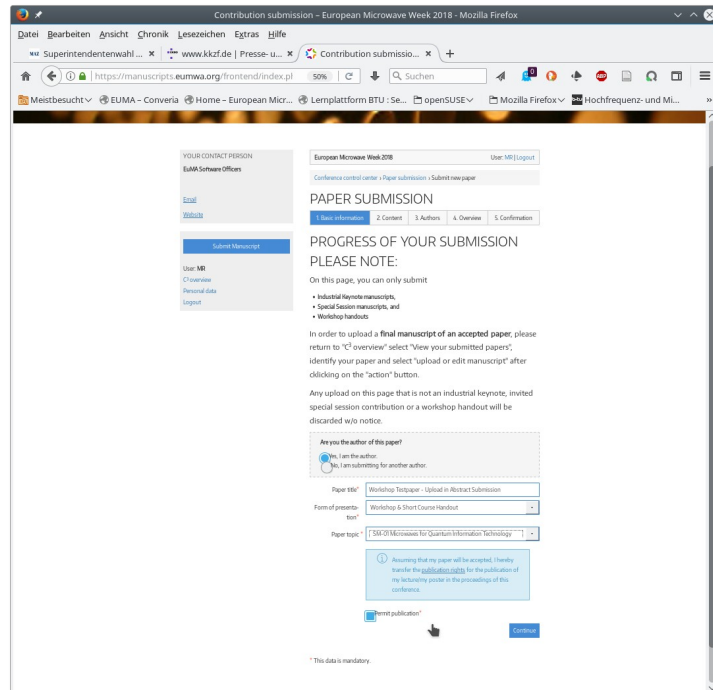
Contribution submission – European Microwave Week 2018 - Mozilla Firefox

Datei Bearbeiten Ansicht Chronik Lesezeichen Extras Hilfe

Superintendentenwahl ... × www.kkzf.de | Presse- u... × Contribution submissio... × +

https://manuscripts.eumwa.org/frontend/index.pl 50% Suchen

Meistbesucht EUMA – Converia Home – European Micr... Lernplattform BTU : Se... openSUSE Mozilla Firefox Hochfrequenz- und Mi...

YOUR CONTACT PERSON
EuMA Software Officers

Email
Website

Submit Manuscript

User: MR
C² overview
Personal data
Logout

European Microwave Week 2018 User: MR | Logout

Conference control center › Paper submission › Submit new paper

PAPER SUBMISSION

1. Basic information 2. Content 3. Authors 4. Overview 5. Confirmation

PROGRESS OF YOUR SUBMISSION PLEASE NOTE:

On this page, you can only submit

• Industrial Keynote manuscripts,
• Special Session manuscripts, and
• Workshop handouts

In order to upload a final manuscript of an accepted paper, please return to "C² overview" select "View your submitted papers", identify your paper and select "upload or edit manuscript" after cklicking on the "action" button.

Any upload on this page that is not an industrial keynote, invited special session contribution or a workshop handout will be discarded w/o notice.

Are you the author of this paper?
Yes, I am the author.
No, I am submitting for another author.

Paper title* Workshop Testpaper - Upload in Abstract Submission

Form of presentation* Workshop & Short Course Handout

Paper topic * [ SM-01 Microwaves for Quantum Information Technology ]

Assuming that my paper will be accepted, I hereby transfer the publication rights for the publication of my lecture/my poster in the proceedings of this conference.

Permit publication*

Continue

* This data is mandatory.